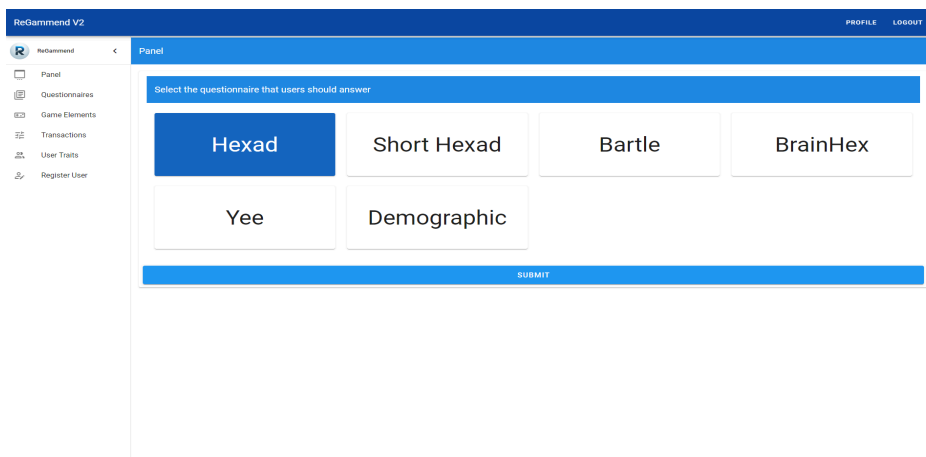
ReGammend V2

PROFILE LOGOUT

R ReGammend <

Panel

Questionnaires

Game Elements

Transactions

User Traits

Register User

Panel

Select the questionnaire that users should answer

Hexad

Short Hexad

Bartle

BrainHex

Yee

Demographic

SUBMIT